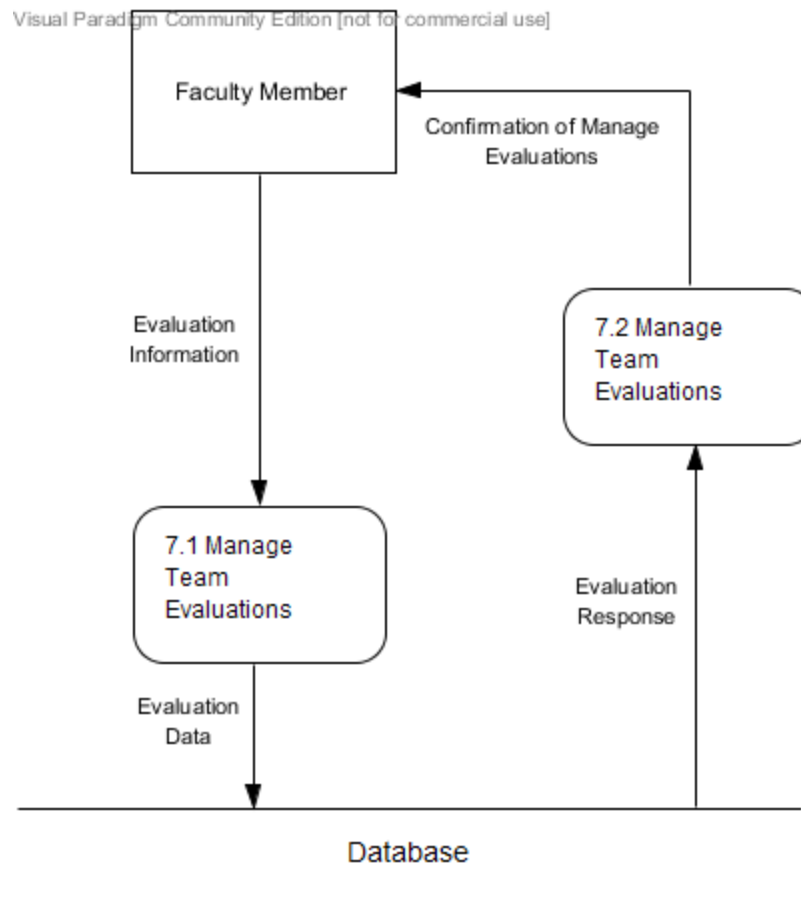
Visual Paradigm Community Edition [not for commercial use]

Faculty Member

Confirmation of Manage Evaluations

Evaluation Information

7.2 Manage Team Evaluations

7.1 Manage Team Evaluations

Evaluation Response

Evaluation Data

Database